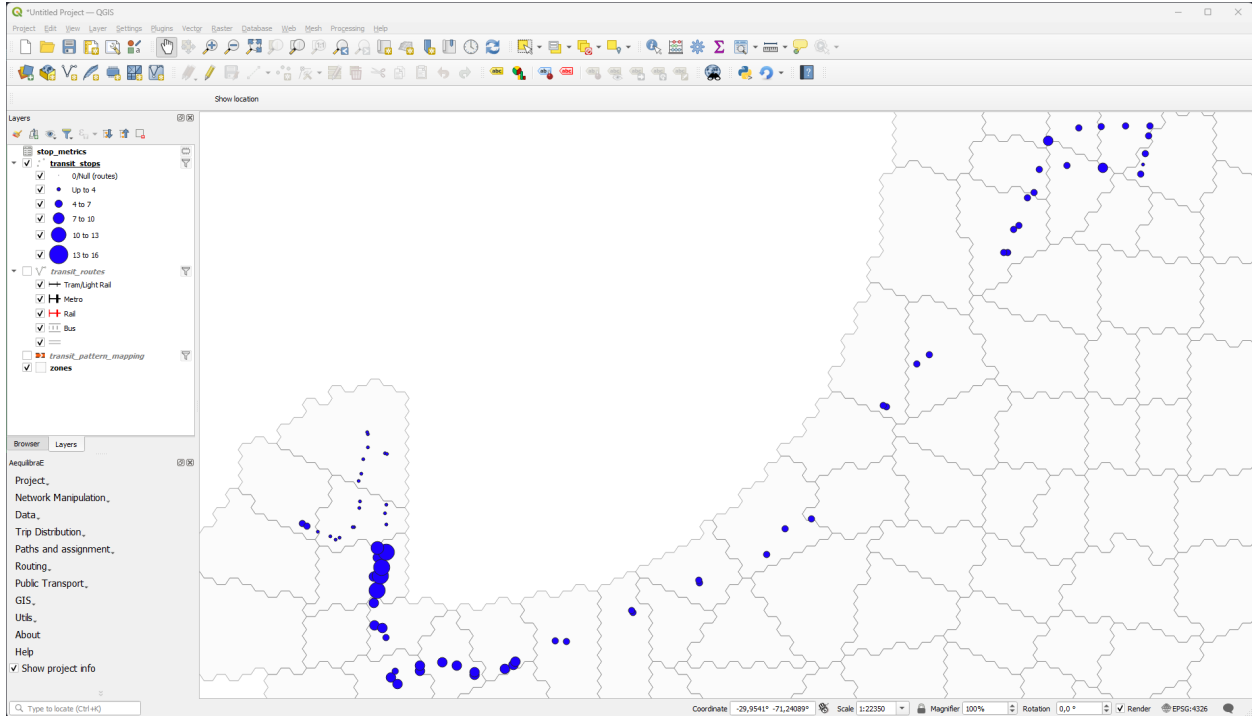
*Untitled Project — QGIS

Project Edit View Layer Settings Plugins Vector Raster Database Web Mesh Processing Help

Show location

Layers

stop_metrics
transit_stops
0/Null (routes)
Up to 4
4 to 7
7 to 10
10 to 13
13 to 16
transit_routes
Tram/Light Rail
Metro
Rail
Bus
transit_pattern_mapping
zones

Browser Layers

AequilibraE

Project
Network Manipulation
Data
Trip Distribution
Paths and assignment
Routing
Public Transport
GIS
Utils
About
Help
Show project info

Type to locate (Ctrl+K)

Coordinate -29,9541° -71,24089° Scale 1:22350 Magnifier 100% Rotation 0,0 ° Render EPSG:4326